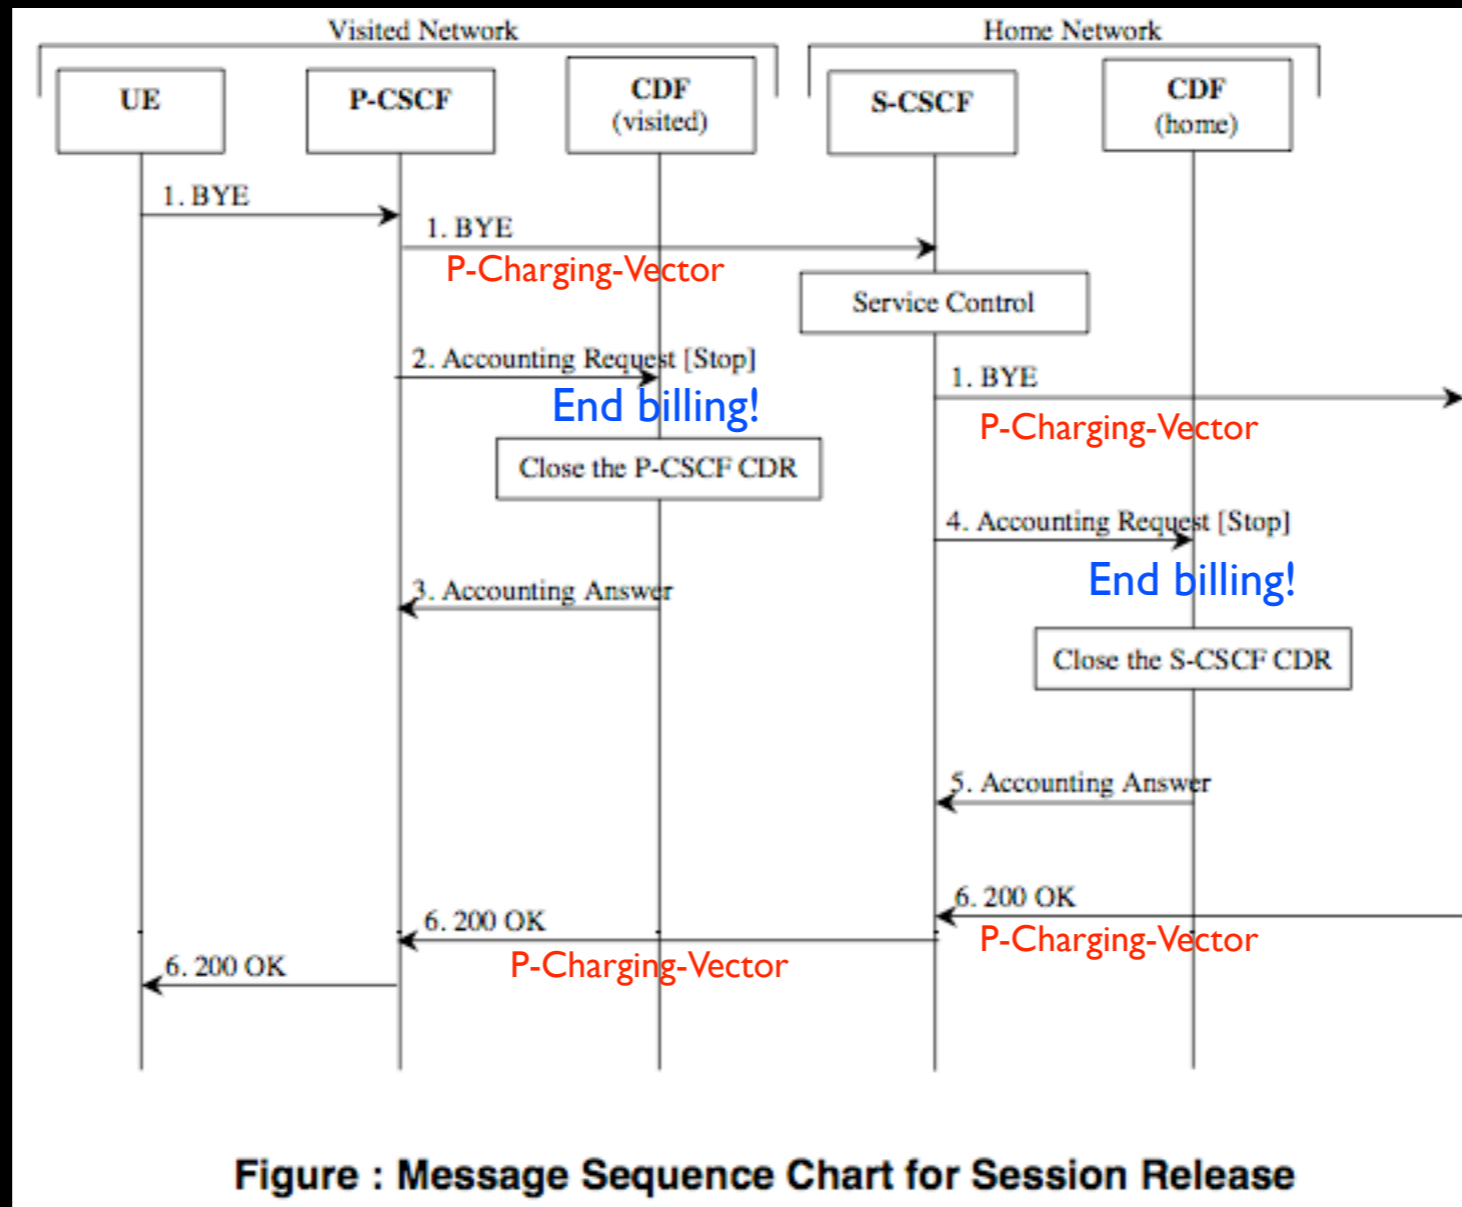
Visited Network

Home Network

UE

P-CSCF

CDF (visited)

S-CSCF

CDF (home)

1. BYE

1. BYE

P-Charging-Vector

Service Control

2. Accounting Request [Stop]

End billing!

1. BYE

P-Charging-Vector

Close the P-CSCF CDR

4. Accounting Request [Stop]

3. Accounting Answer

End billing!

Close the S-CSCF CDR

5. Accounting Answer

6. 200 OK

6. 200 OK

P-Charging-Vector

6. 200 OK

P-Charging-Vector

Figure : Message Sequence Chart for Session Release